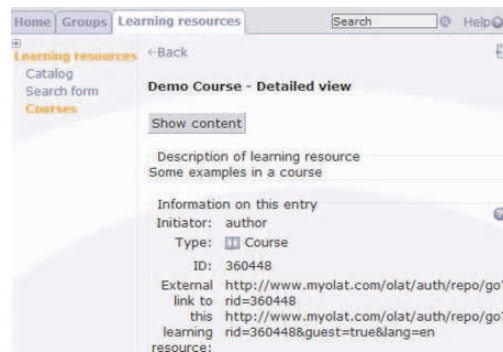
Home Groups Learning resources Search Help

Learning resources
Catalog
Search form
Courses

←Back

Demo Course - Detailed view

Show content

Description of learning resource
Some examples in a course

Information on this entry
Initiator: author
Type: Course
ID: 360448
External link to this learning resource: http://www.myolat.com/olat/auth/repo/go? rid=360448
http://www.myolat.com/olat/auth/repo/go? rid=360448&guest=true&lang=en